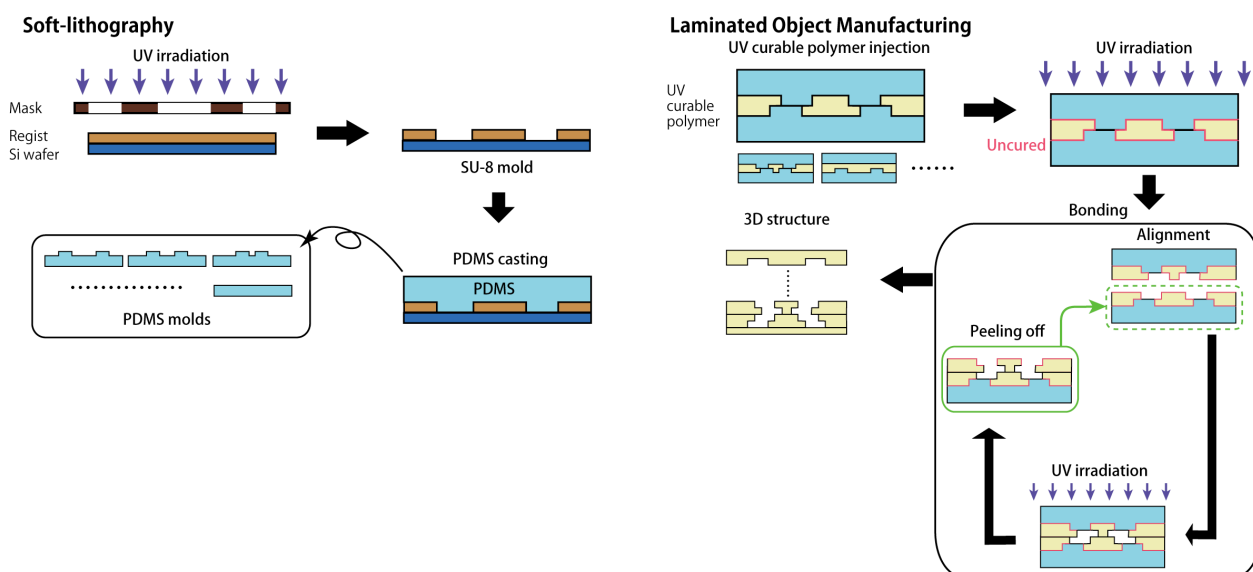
Soft-lithography

UV irradiation

Mask

Regist

Si wafer

SU-8 mold

PDMS casting

PDMS

PDMS molds

Laminated Object Manufacturing

UV curable polymer injection

UV curable polymer

UV irradiation

Uncured

Bonding

3D structure

Alignment

Peeling off

UV irradiation